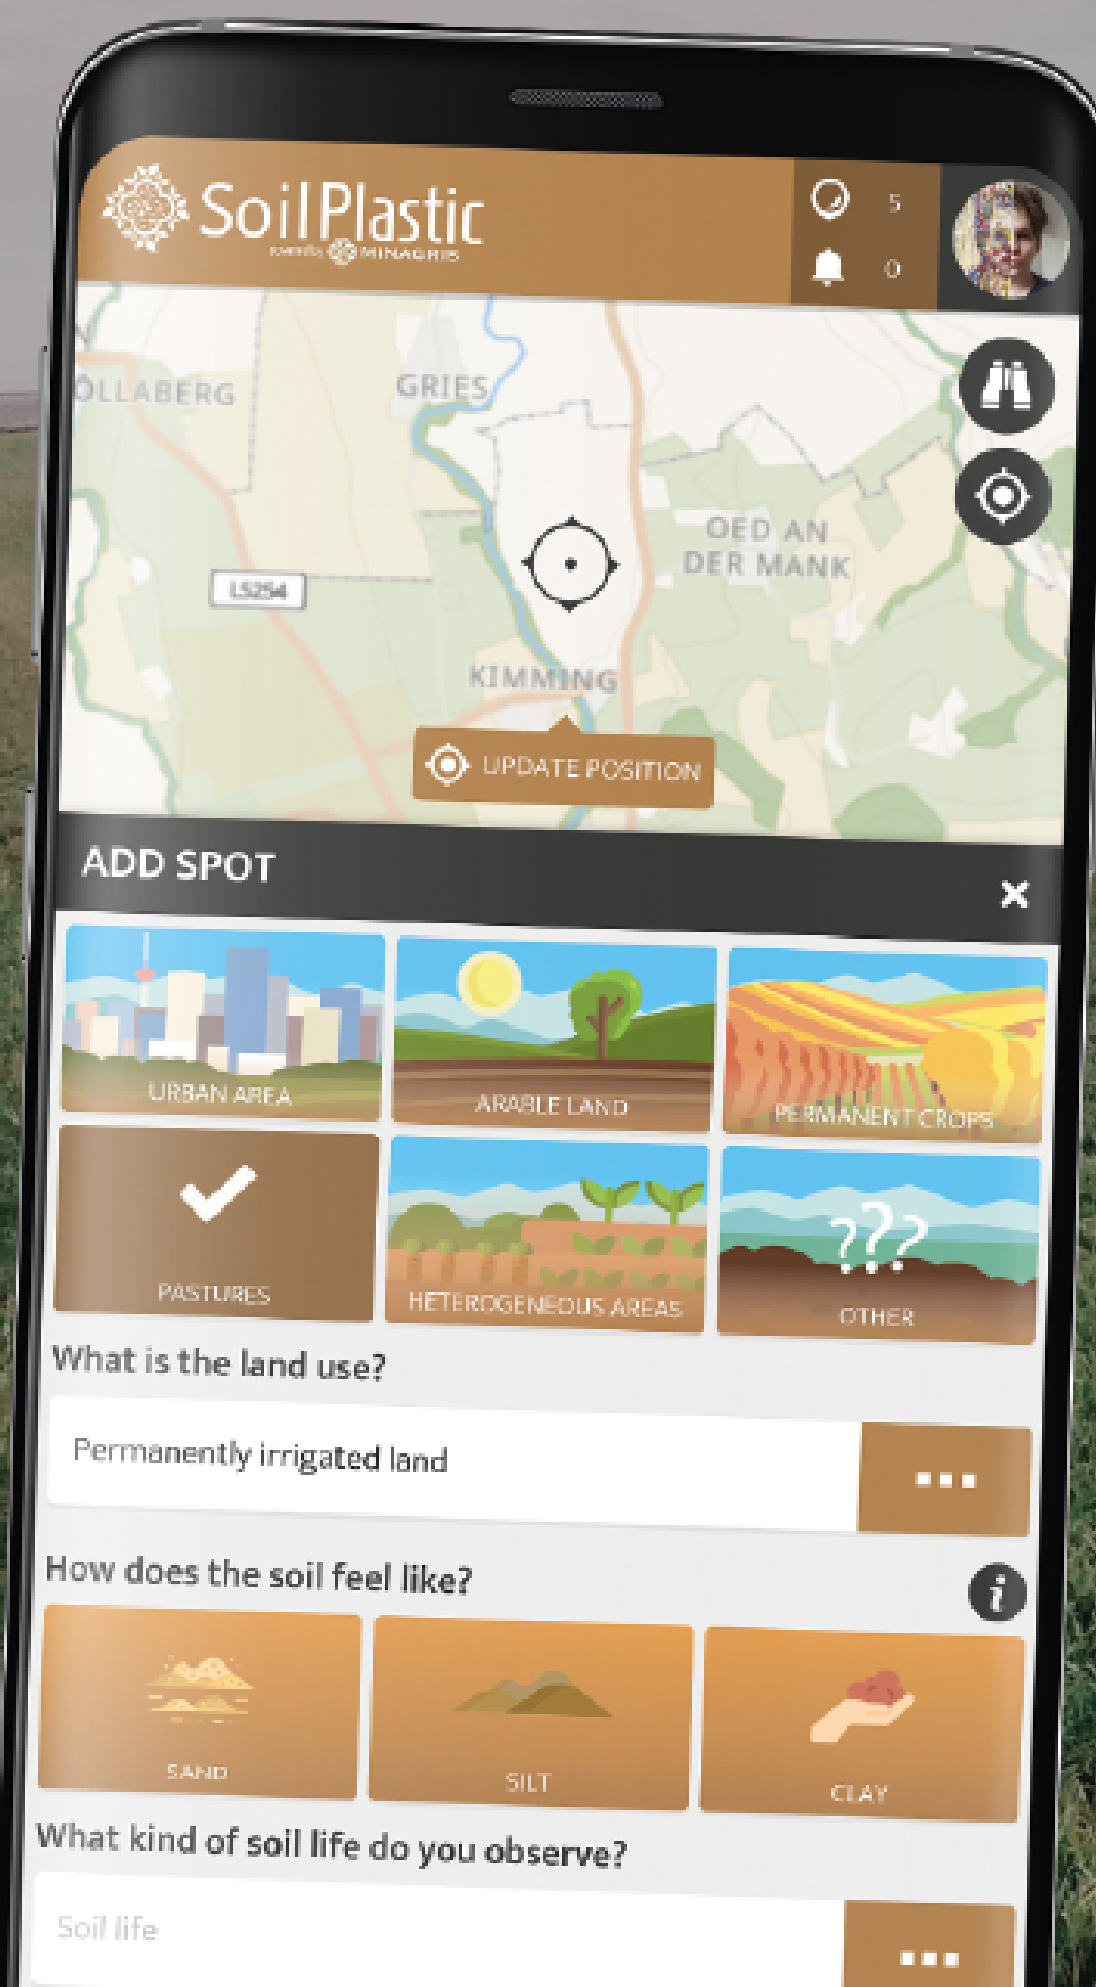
SoilPlastic
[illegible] MINAGRIS

5
0

OLLABERG
GRIES
OED AN DER MANK
L5254
KIMMING

UPDATE POSITION

ADD SPOT
×

URBAN AREA
ARABLE LAND
PERMANENT CROPS
PASTURES
HETEROGENEOUS AREAS
???
OTHER

What is the land use?
Permanently irrigated land
...

How does the soil feel like?
i
SAND
SILT
CLAY

What kind of soil life do you observe?
Soil life
...